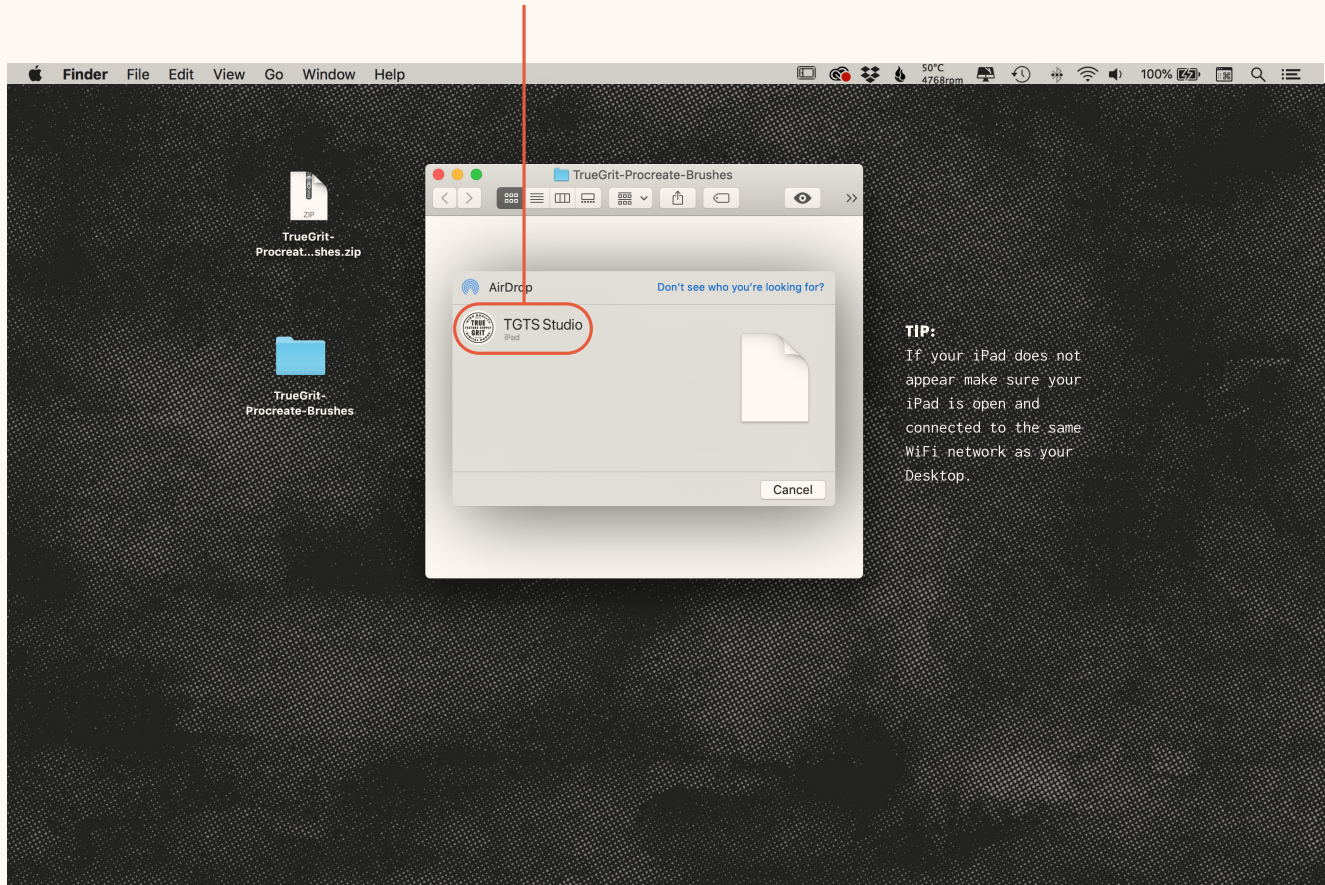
Finder File Edit View Go Window Help

50°C 4768rpm 100%

ZIP

TrueGrit-Procreat...shes.zip

TrueGrit-Procreate-Brushes

TrueGrit-Procreate-Brushes

AirDrop

Don't see who you're looking for?

TGTS Studio
iPad

Cancel

TIP:
If your iPad does not appear make sure your iPad is open and connected to the same WiFi network as your Desktop.